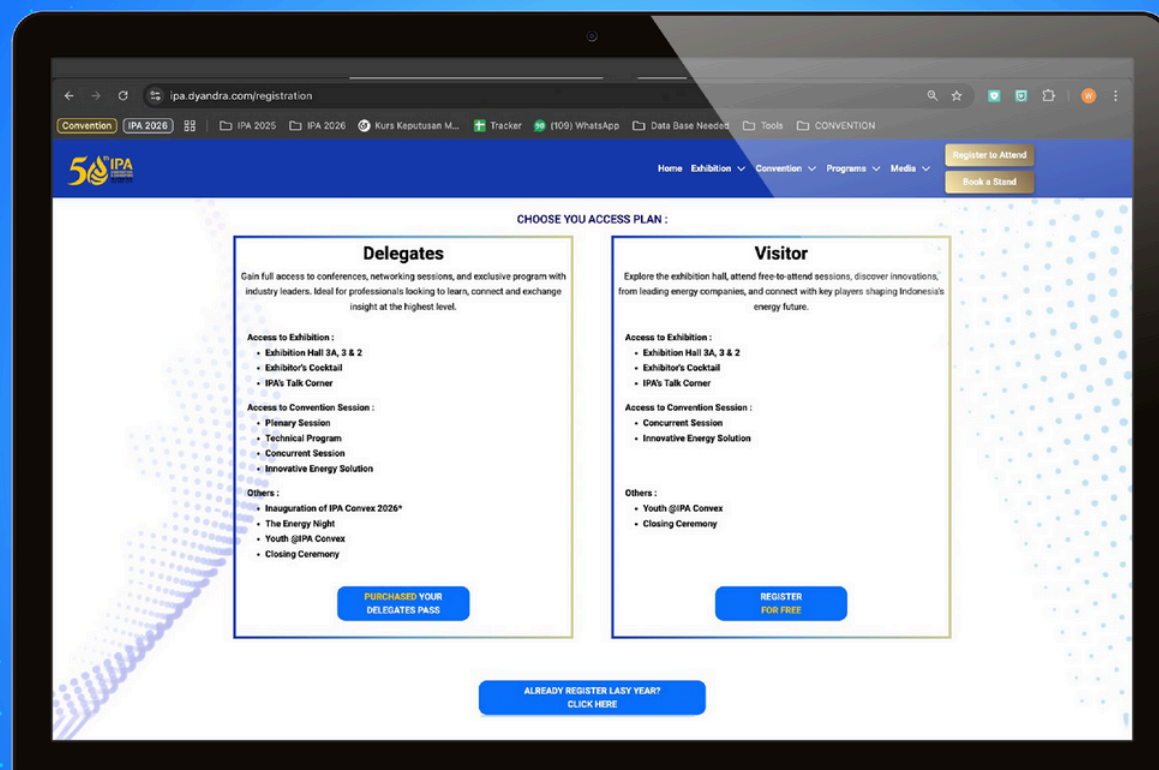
ipa.dyandra.com/registration

Convention IPA 2026 IPA 2025 IPA 2026 Kurs Keputusan M... Tracker (109) WhatsApp Data Base Needed Tools CONVENTION

50th IPA

Home Exhibition Convention Programs Media Register to Attend Book a Stand

CHOOSE YOU ACCESS PLAN :

Delegates

Gain full access to conferences, networking sessions, and exclusive program with industry leaders. Ideal for professionals looking to learn, connect and exchange insight at the highest level.

Access to Exhibition :
- Exhibition Hall 3A, 3 & 2
- Exhibitor's Cocktail
- IPA's Talk Corner

Access to Convention Session :
- Plenary Session
- Technical Program
- Concurrent Session
- Innovative Energy Solution

Others :
- Inauguration of IPA Convex 2026*
- The Energy Night
- Youth @IPA Convex
- Closing Ceremony

PURCHASED YOUR DELEGATES PASS

Visitor

Explore the exhibition hall, attend free-to-attend sessions, discover innovations, from leading energy companies, and connect with key players shaping Indonesia's energy future.

Access to Exhibition :
- Exhibition Hall 3A, 3 & 2
- Exhibitor's Cocktail
- IPA's Talk Corner

Access to Convention Session :
- Concurrent Session
- Innovative Energy Solution

Others :
- Youth @IPA Convex
- Closing Ceremony

REGISTER FOR FREE

ALREADY REGISTER LASY YEAR? CLICK HERE